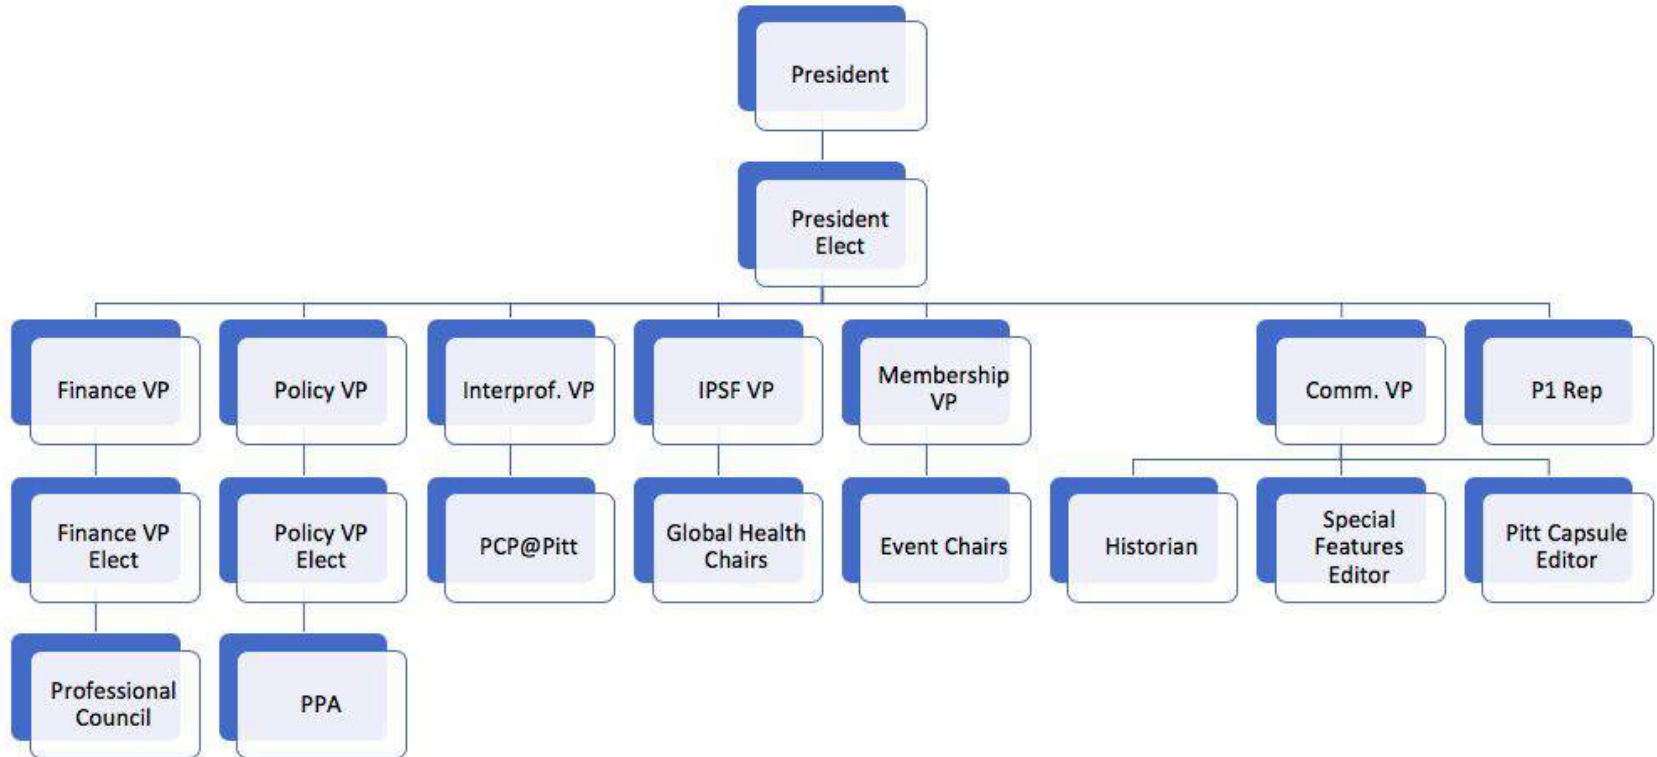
President

President Elect

Finance VP

Policy VP

Interprof. VP

IPSF VP

Membership VP

Comm. VP

P1 Rep

Finance VP Elect

Policy VP Elect

PCP@Pitt

Global Health Chairs

Event Chairs

Historian

Special Features Editor

Pitt Capsule Editor

Professional Council

PPA